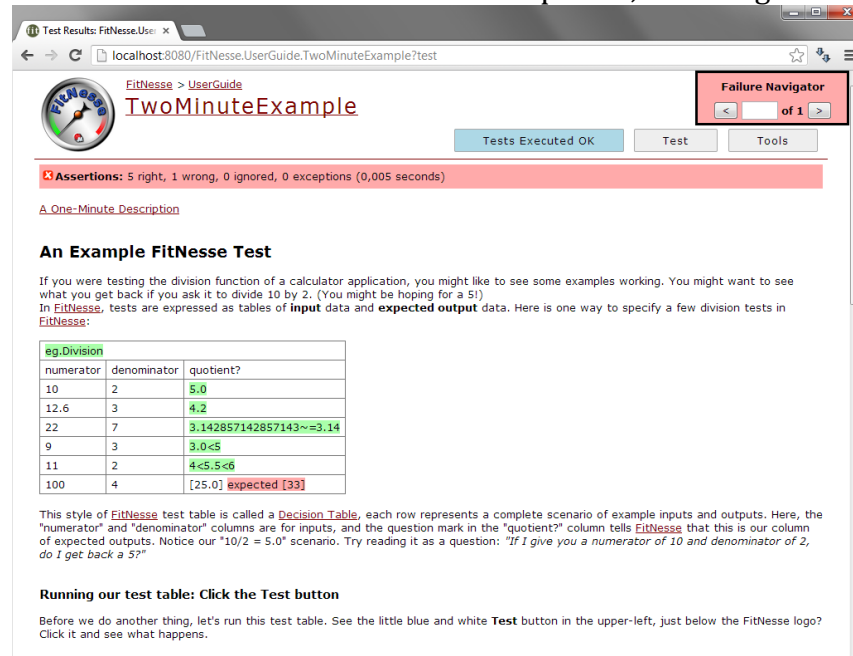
Test Results: FitNesse.User ×

localhost:8080/FitNesse.UserGuide.TwoMinuteExample?test

FitNesse > UserGuide
TwoMinuteExample

Failure Navigator
< of 1 >

Tests Executed OK | Test | Tools

Assertions: 5 right, 1 wrong, 0 ignored, 0 exceptions (0,005 seconds)

A One-Minute Description

An Example FitNesse Test

If you were testing the division function of a calculator application, you might like to see some examples working. You might want to see what you get back if you ask it to divide 10 by 2. (You might be hoping for a 5!)
In FitNesse, tests are expressed as tables of input data and expected output data. Here is one way to specify a few division tests in FitNesse:

| eg.Division | | |
|---|---|---|
| numerator | denominator | quotient? |
| 10 | 2 | 5.0 |
| 12.6 | 3 | 4.2 |
| 22 | 7 | 3.142857142857143~=3.14 |
| 9 | 3 | 3.0<5 |
| 11 | 2 | 4<5.5<6 |
| 100 | 4 | [25.0] expected [33] |

This style of FitNesse test table is called a Decision Table, each row represents a complete scenario of example inputs and outputs. Here, the "numerator" and "denominator" columns are for inputs, and the question mark in the "quotient?" column tells FitNesse that this is our column of expected outputs. Notice our "10/2 = 5.0" scenario. Try reading it as a question: "If I give you a numerator of 10 and denominator of 2, do I get back a 5?"

Running our test table: Click the Test button

Before we do another thing, let's run this test table. See the little blue and white Test button in the upper-left, just below the FitNesse logo? Click it and see what happens.